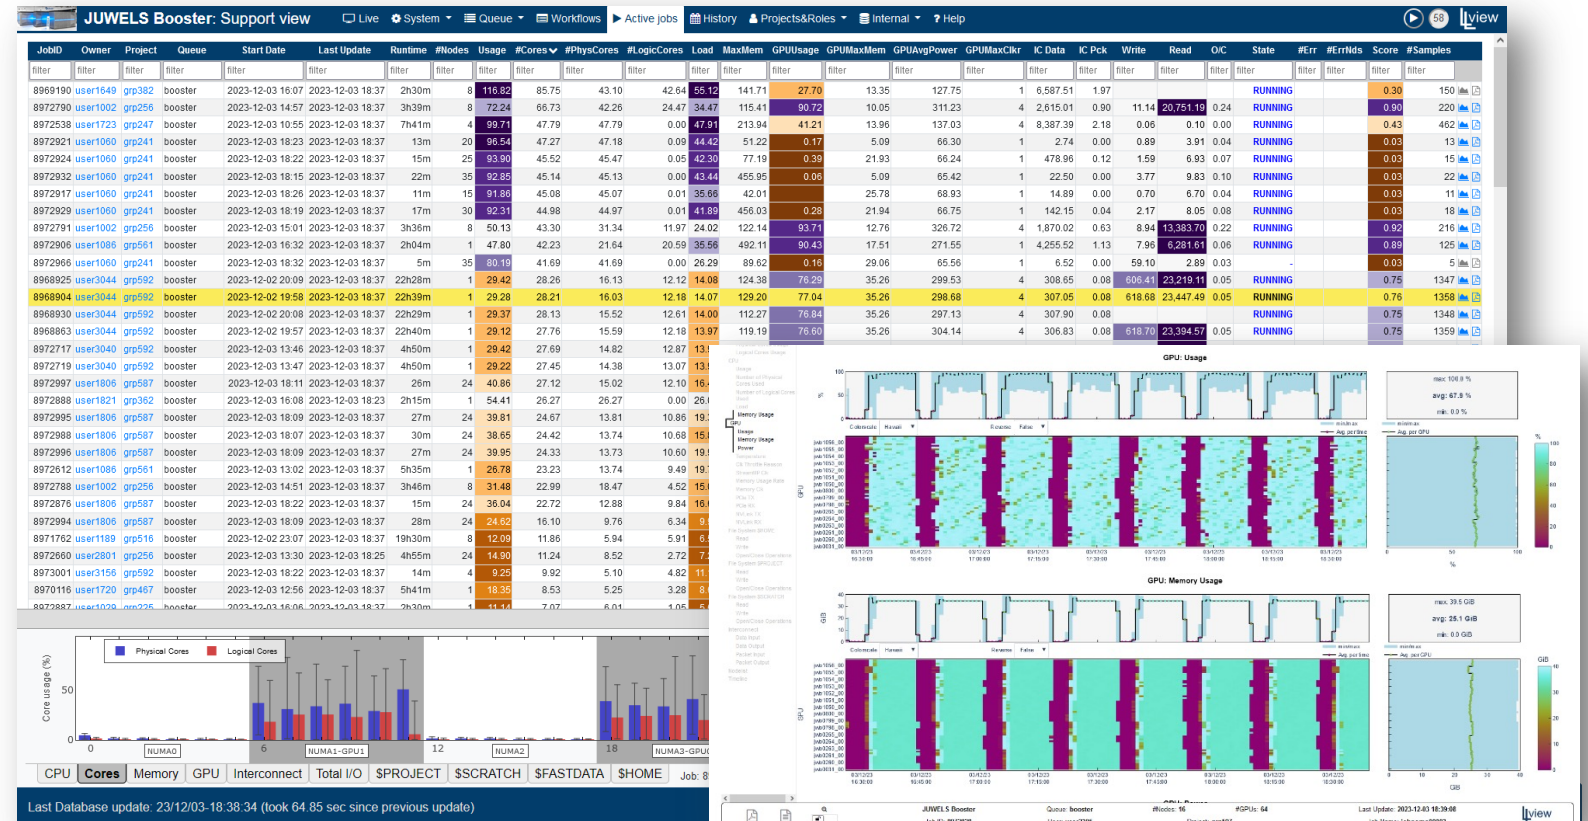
JUWELS Booster: Support view  Live  System  Queue  Workflows  Active jobs  History  Projects&Roles  Internal  ? Help  58  llview

| JobID | Owner | Project | Queue | Start Date | Last Update | Runtime | #Nodes | Usage | #Cores | #PhysCores | #LogicCores | Load | MaxMem | GPUUsage | GPUMaxMem | GPUAvgPower | GPUMaxClkr | IC Data | IC Pck | Write | Read | O/C | State | #Err | #ErrNds | Score | #Samples |
|---|---|---|---|---|---|---|---|---|---|---|---|---|---|---|---|---|---|---|---|---|---|---|---|---|---|---|---|
| 8969190 | user1649 | grp382 | booster | 2023-12-03 16:07 | 2023-12-03 18:37 | 2h30m | 8 | 116.82 | 85.75 | 43.10 | 42.64 | 55.12 | 141.71 | 27.70 | 13.35 | 127.75 | 1 | 6,587.51 | 1.97 | | | | RUNNING | | | 0.30 | 150 |
| 8972790 | user1002 | grp256 | booster | 2023-12-03 14:57 | 2023-12-03 18:37 | 3h39m | 8 | 72.24 | 66.73 | 42.26 | 24.47 | 34.47 | 115.41 | 90.72 | 10.05 | 311.23 | 4 | 2,615.01 | 0.90 | 11.14 | 20,751.19 | 0.24 | RUNNING | | | 0.90 | 220 |
| 8972538 | user1723 | grp247 | booster | 2023-12-03 10:55 | 2023-12-03 18:37 | 7h41m | 4 | 99.71 | 47.79 | 47.79 | 0.00 | 47.91 | 213.94 | 41.21 | 13.96 | 137.03 | 4 | 8,387.39 | 2.18 | 0.06 | 0.10 | 0.00 | RUNNING | | | 0.43 | 462 |
| 8972921 | user1060 | grp241 | booster | 2023-12-03 18:23 | 2023-12-03 18:37 | 13m | 20 | 96.54 | 47.27 | 47.18 | 0.09 | 44.42 | 51.22 | 0.17 | 5.09 | 66.30 | 1 | 2.74 | 0.00 | 0.89 | 3.91 | 0.04 | RUNNING | | | 0.03 | 13 |
| 8972924 | user1060 | grp241 | booster | 2023-12-03 18:22 | 2023-12-03 18:37 | 15m | 25 | 93.90 | 45.52 | 45.47 | 0.05 | 42.30 | 77.19 | 0.39 | 21.93 | 66.24 | 1 | 478.96 | 0.12 | 1.59 | 6.93 | 0.07 | RUNNING | | | 0.03 | 15 |
| 8972932 | user1060 | grp241 | booster | 2023-12-03 18:15 | 2023-12-03 18:37 | 22m | 35 | 92.85 | 45.14 | 45.13 | 0.00 | 43.44 | 455.95 | 0.06 | 5.09 | 65.42 | 1 | 22.50 | 0.00 | 3.77 | 9.83 | 0.10 | RUNNING | | | 0.03 | 22 |
| 8972917 | user1060 | grp241 | booster | 2023-12-03 18:26 | 2023-12-03 18:37 | 11m | 15 | 91.86 | 45.08 | 45.07 | 0.01 | 35.66 | 42.01 | | 25.78 | 68.93 | 1 | 14.89 | 0.00 | 0.70 | 6.70 | 0.04 | RUNNING | | | 0.03 | 11 |
| 8972929 | user1060 | grp241 | booster | 2023-12-03 18:19 | 2023-12-03 18:37 | 17m | 30 | 92.31 | 44.98 | 44.97 | 0.01 | 41.89 | 456.03 | 0.28 | 21.94 | 66.75 | 1 | 142.15 | 0.04 | 2.17 | 8.05 | 0.08 | RUNNING | | | 0.03 | 18 |
| 8972791 | user1002 | grp256 | booster | 2023-12-03 15:01 | 2023-12-03 18:37 | 3h36m | 8 | 50.13 | 43.30 | 31.34 | 11.97 | 24.02 | 122.14 | 93.71 | 12.76 | 326.72 | 4 | 1,870.02 | 0.63 | 8.94 | 13,383.70 | 0.22 | RUNNING | | | 0.92 | 216 |
| 8972906 | user1086 | grp561 | booster | 2023-12-03 16:32 | 2023-12-03 18:37 | 2h04m | 1 | 47.80 | 42.23 | 21.64 | 20.59 | 35.56 | 492.11 | 90.43 | 17.51 | 271.55 | 4 | 4,255.52 | 1.13 | 7.96 | 6,281.61 | 0.06 | RUNNING | | | 0.89 | 125 |
| 8972966 | user1060 | grp241 | booster | 2023-12-03 18:32 | 2023-12-03 18:37 | 5m | 35 | 80.19 | 41.69 | 41.69 | 0.00 | 26.29 | 89.62 | 0.16 | 29.06 | 65.56 | 1 | 6.52 | 0.00 | 59.10 | 2.89 | 0.03 | - | | | 0.03 | 5 |
| 8968925 | user3044 | grp592 | booster | 2023-12-02 20:09 | 2023-12-03 18:37 | 22h28m | 1 | 29.42 | 28.26 | 16.13 | 12.12 | 14.08 | 124.38 | 76.29 | 35.26 | 299.53 | 4 | 308.65 | 0.08 | 606.41 | 23,219.11 | 0.05 | RUNNING | | | 0.75 | 1347 |
| 8968904 | user3044 | grp592 | booster | 2023-12-02 19:58 | 2023-12-03 18:37 | 22h39m | 1 | 29.28 | 28.21 | 16.03 | 12.18 | 14.07 | 129.20 | 77.04 | 35.26 | 298.68 | 4 | 307.05 | 0.08 | 618.68 | 23,447.49 | 0.05 | RUNNING | | | 0.76 | 1358 |
| 8968930 | user3044 | grp592 | booster | 2023-12-02 20:08 | 2023-12-03 18:37 | 22h29m | 1 | 29.37 | 28.13 | 15.52 | 12.61 | 14.00 | 112.27 | 76.84 | 35.26 | 297.13 | 4 | 307.90 | 0.08 | | | | RUNNING | | | 0.75 | 1348 |
| 8968863 | user3044 | grp592 | booster | 2023-12-02 19:57 | 2023-12-03 18:37 | 22h40m | 1 | 29.12 | 27.76 | 15.59 | 12.18 | 13.97 | 119.19 | 76.60 | 35.26 | 304.14 | 4 | 306.83 | 0.08 | 618.70 | 23,394.57 | 0.05 | RUNNING | | | 0.75 | 1359 |
| 8972717 | user3040 | grp592 | booster | 2023-12-03 13:46 | 2023-12-03 18:37 | 4h50m | 1 | 29.42 | 27.69 | 14.82 | 12.87 | 13.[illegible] | | | | | | | | | | | | | | | |
| 8972719 | user3040 | grp592 | booster | 2023-12-03 13:47 | 2023-12-03 18:37 | 4h50m | 1 | 29.22 | 27.45 | 14.38 | 13.07 | 13.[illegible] | | | | | | | | | | | | | | | |
| 8972997 | user1806 | grp587 | booster | 2023-12-03 18:11 | 2023-12-03 18:37 | 26m | 24 | 40.86 | 27.12 | 15.02 | 12.10 | 16.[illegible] | | | | | | | | | | | | | | | |
| 8972890 | user1821 | grp362 | booster | 2023-12-03 16:08 | 2023-12-03 18:23 | 2h15m | 1 | 54.41 | 26.27 | 26.27 | 0.00 | 26.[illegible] | | | | | | | | | | | | | | | |
| 8972995 | user1806 | grp587 | booster | 2023-12-03 18:09 | 2023-12-03 18:37 | 27m | 24 | 39.81 | 24.67 | 13.81 | 10.86 | 19.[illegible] | | | | | | | | | | | | | | | |
| 8972988 | user1806 | grp587 | booster | 2023-12-03 18:07 | 2023-12-03 18:37 | 30m | 24 | 38.65 | 24.42 | 13.74 | 10.68 | 15.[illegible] | | | | | | | | | | | | | | | |
| 8972996 | user1806 | grp587 | booster | 2023-12-03 18:09 | 2023-12-03 18:37 | 27m | 24 | 39.95 | 24.33 | 13.73 | 10.60 | 19.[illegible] | | | | | | | | | | | | | | | |
| 8972612 | user1086 | grp561 | booster | 2023-12-03 13:02 | 2023-12-03 18:37 | 5h35m | 1 | 26.78 | 23.23 | 13.74 | 9.49 | 19.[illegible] | | | | | | | | | | | | | | | |
| 8972788 | user1002 | grp256 | booster | 2023-12-03 14:51 | 2023-12-03 18:37 | 3h46m | 8 | 31.48 | 22.99 | 18.47 | 4.52 | 15.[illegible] | | | | | | | | | | | | | | | |
| 8972876 | user1806 | grp587 | booster | 2023-12-03 18:22 | 2023-12-03 18:37 | 15m | 24 | 36.04 | 22.72 | 12.88 | 9.84 | 16.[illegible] | | | | | | | | | | | | | | | |
| 8972994 | user1806 | grp587 | booster | 2023-12-03 18:09 | 2023-12-03 18:37 | 28m | 24 | 24.62 | 16.10 | 9.76 | 6.34 | 9.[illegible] | | | | | | | | | | | | | | | |
| 8971762 | user1189 | grp516 | booster | 2023-12-02 23:07 | 2023-12-03 18:37 | 19h30m | 1 | 12.09 | 11.86 | 5.94 | 5.91 | 6.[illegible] | | | | | | | | | | | | | | | |
| 8972660 | user2801 | grp256 | booster | 2023-12-03 13:30 | 2023-12-03 18:25 | 4h55m | 24 | 14.90 | 11.24 | 8.52 | 2.72 | 7.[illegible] | | | | | | | | | | | | | | | |
| 8973001 | user3156 | grp592 | booster | 2023-12-03 18:22 | 2023-12-03 18:37 | 14m | 4 | 9.25 | 9.92 | 5.10 | 4.82 | 11.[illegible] | | | | | | | | | | | | | | | |
| 8970116 | user1720 | grp467 | booster | 2023-12-03 12:56 | 2023-12-03 18:37 | 5h41m | 1 | 18.35 | 8.53 | 5.25 | 3.28 | 8.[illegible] | | | | | | | | | | | | | | | |

Physical Cores  Logical Cores
Core usage (%)  50  0
0  NUMA0  6  NUMA1-GPU1  12  NUMA2  18  NUMA3-GPU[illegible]

CPU  Cores  Memory  GPU  Interconnect  Total I/O  $PROJECT  $SCRATCH  $FASTDATA  $HOME  Job: 8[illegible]

Last Database update: 23/12/03-18:38:34 (took 64.85 sec since previous update)

GPU: Usage
max: 100.0 %  avg: 67.9 %  min: 0.0 %
GPU: Memory Usage
max: 39.5 GiB  avg: 25.1 GiB  min: 0.0 GiB
JUWELS Booster  Queue: booster  #Nodes: 16  #GPUs: 64  Last Update: 2023-12-03 18:38:08  llview